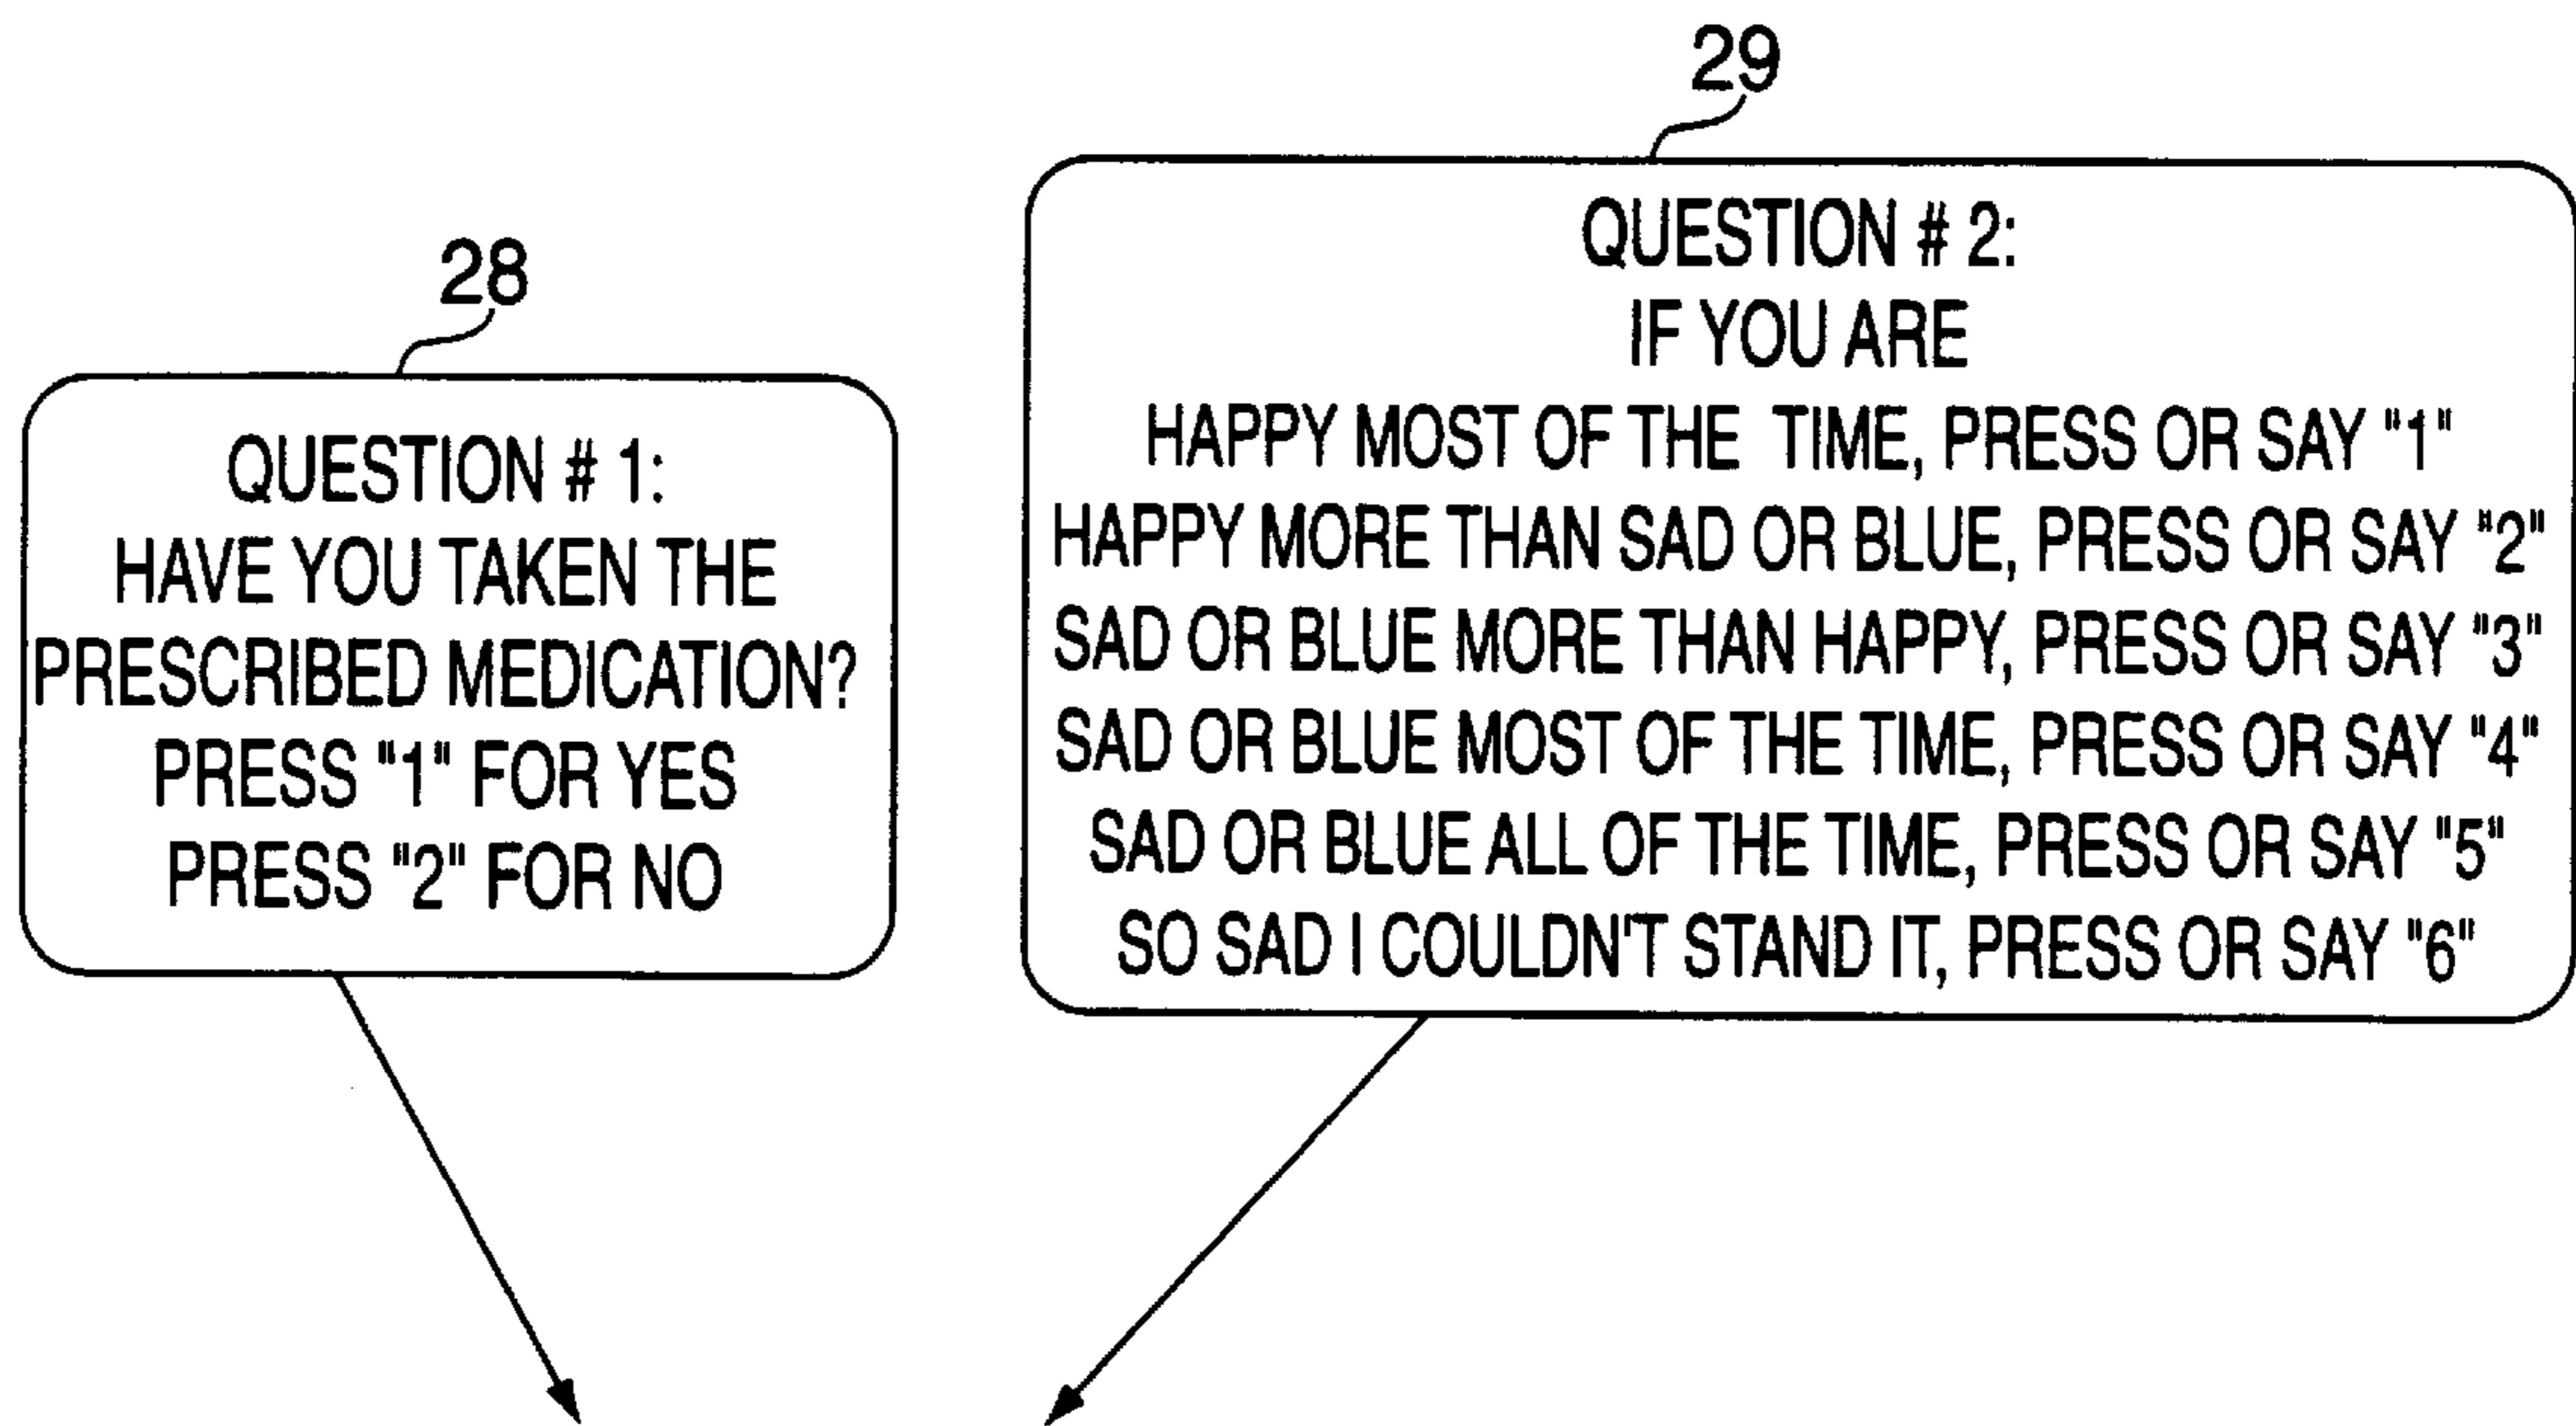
28

QUESTION # 1:
HAVE YOU TAKEN THE PRESCRIBED MEDICATION?
PRESS "1" FOR YES
PRESS "2" FOR NO

29

QUESTION # 2:
IF YOU ARE
HAPPY MOST OF THE TIME, PRESS OR SAY "1"
HAPPY MORE THAN SAD OR BLUE, PRESS OR SAY "2"
SAD OR BLUE MORE THAN HAPPY, PRESS OR SAY "3"
SAD OR BLUE MOST OF THE TIME, PRESS OR SAY "4"
SAD OR BLUE ALL OF THE TIME, PRESS OR SAY "5"
SO SAD I COULDN'T STAND IT, PRESS OR SAY "6"